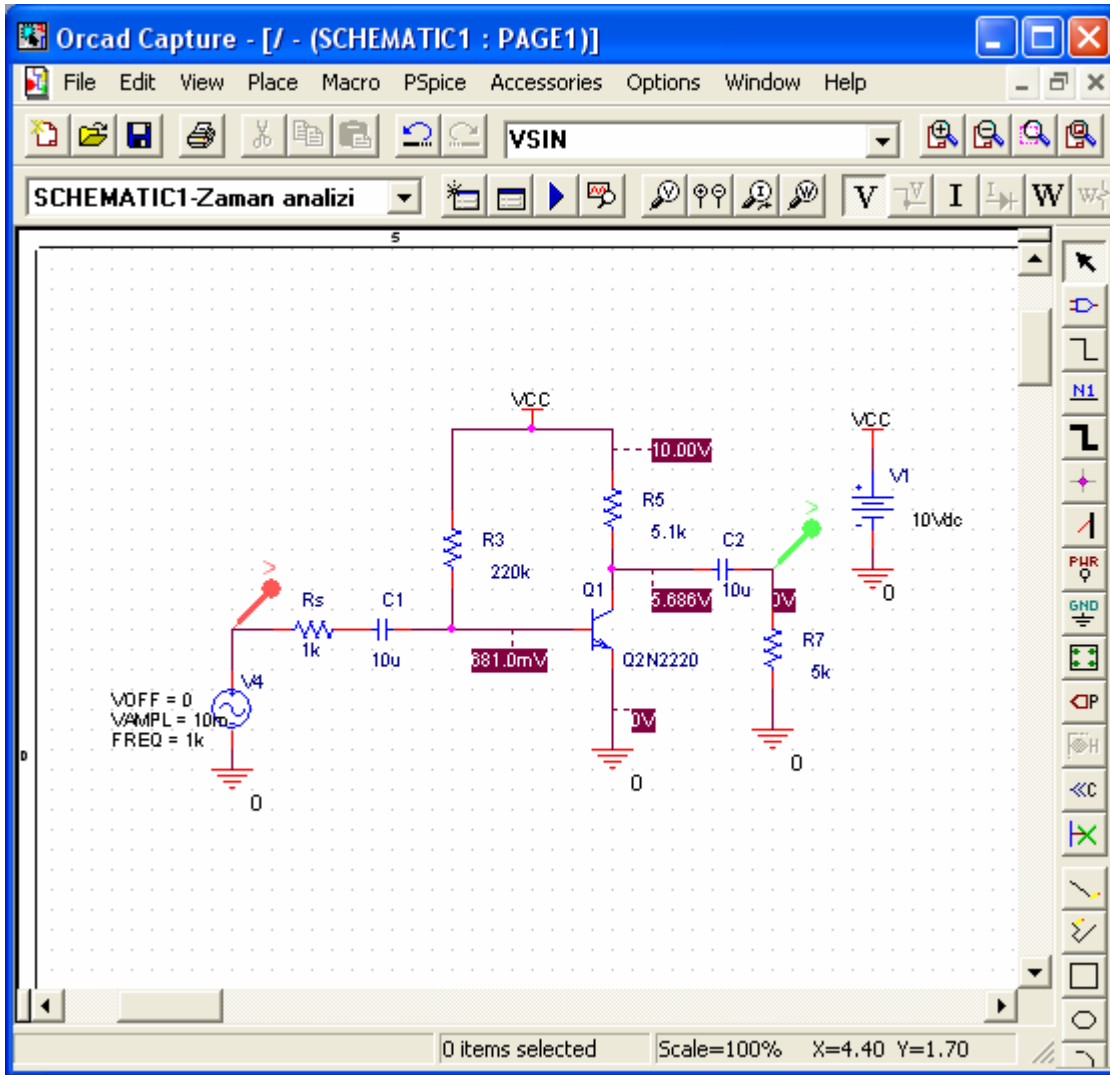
Orcad Capture - [/ - (SCHEMATIC1 : PAGE1)]

File Edit View Place Macro PSpice Accessories Options Window Help

VSIN

SCHEMATIC1-Zaman analizi

V I W

5

D

VCC

10.00V

R5

5.1k

R3

220k

C2

10u

VCC

V1

10Vdc

0

Q1

5.686V

0V

Rs

1k

C1

10u

681.0mV

Q2N2220

R7

5k

V4

VOFF = 0

VAMPL = 10m

FREQ = 1k

0V

0

0

0

N1

PWR

GND

P

H

C

0 items selected

Scale=100%

X=4.40 Y=1.70